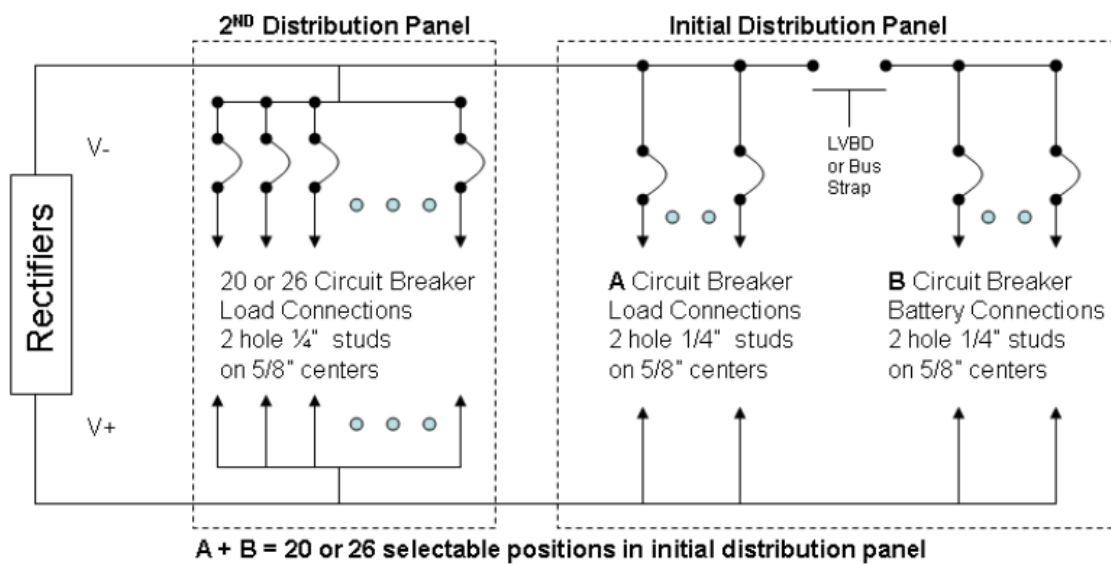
2$^{ND}$ Distribution Panel

Initial Distribution Panel

V-

LVBD or Bus Strap

Rectifiers

20 or 26 Circuit Breaker Load Connections 2 hole ¼" studs on 5/8" centers

A Circuit Breaker Load Connections 2 hole 1/4" studs on 5/8" centers

B Circuit Breaker Battery Connections 2 hole 1/4" studs on 5/8" centers

V+

A + B = 20 or 26 selectable positions in initial distribution panel